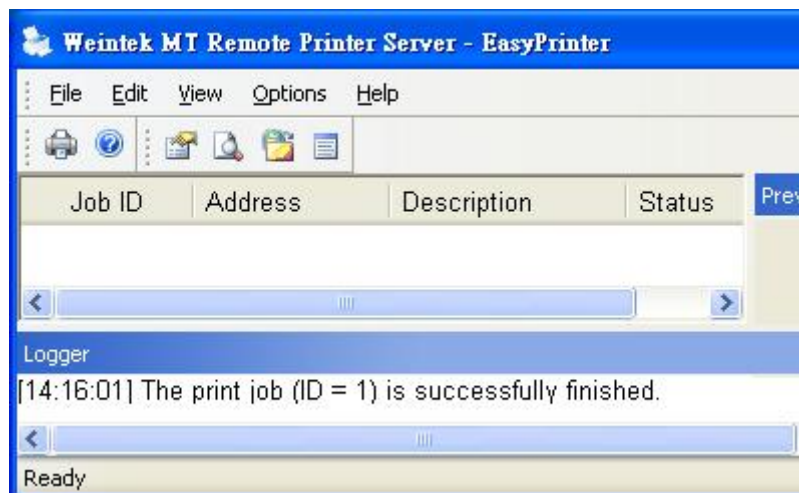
Weintek MT Remote Printer Server - EasyPrinter

File Edit View Options Help

| Job ID | Address | Description | Status |
|---|---|---|---|

Prev

Logger

[14:16:01] The print job (ID = 1) is successfully finished.

Ready